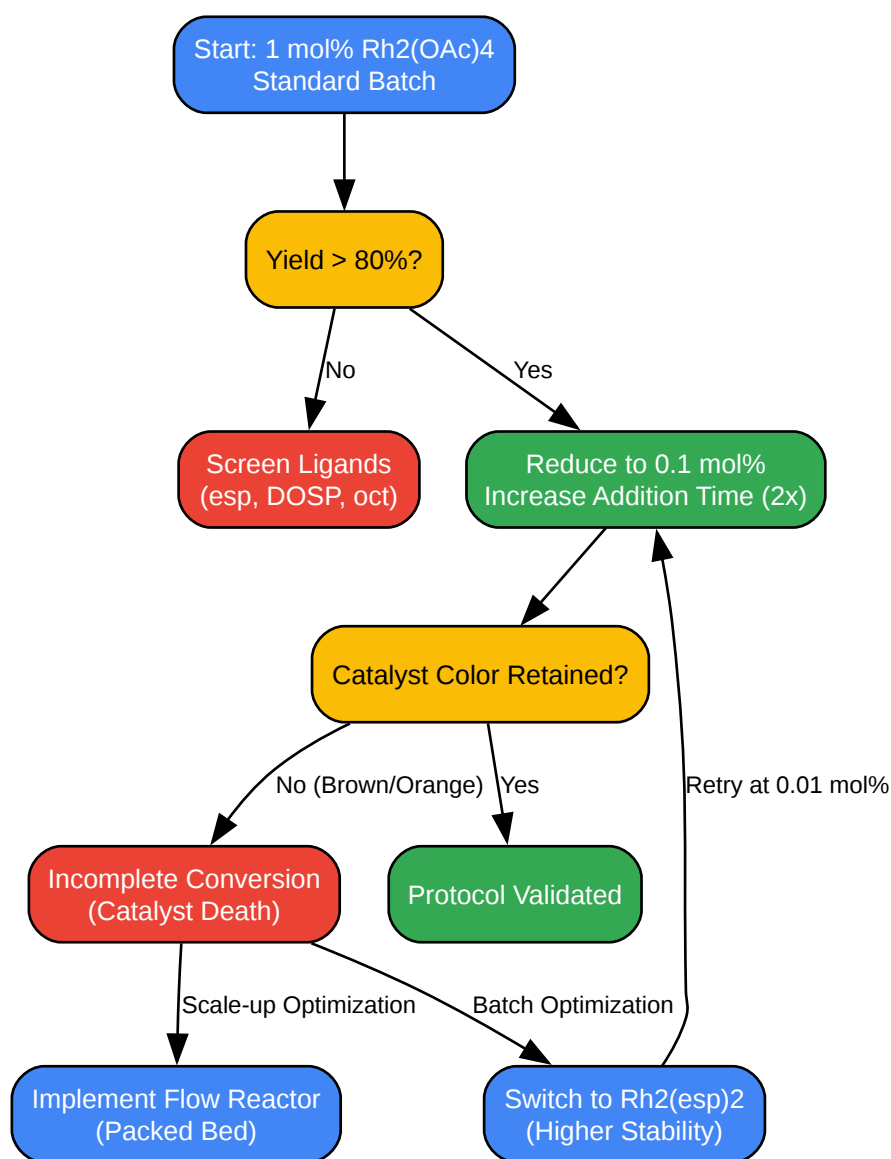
Start: 1 mol% Rh2(OAc)4
Standard Batch

Yield > 80%?

No

Yes

Screen Ligands
(esp, DOSP, oct)

Reduce to 0.1 mol%
Increase Addition Time (2x)

Catalyst Color Retained?

No (Brown/Orange)

Yes

Retry at 0.01 mol%

Incomplete Conversion
(Catalyst Death)

Protocol Validated

Scale-up Optimization

Batch Optimization

Implement Flow Reactor
(Packed Bed)

Switch to Rh2(esp)2
(Higher Stability)